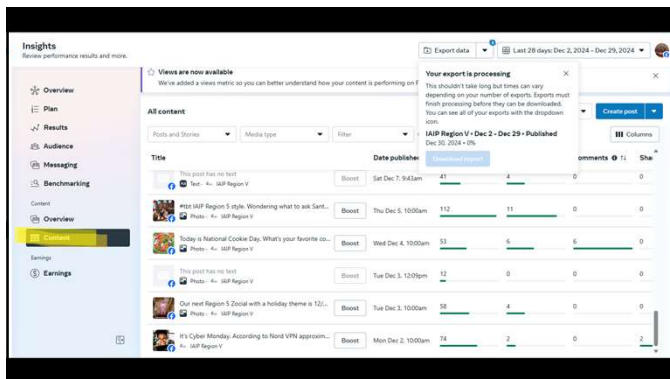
Insights
Review performance results and more.

Export data
Last 28 days: Dec 2, 2024 - Dec 29, 2024

Overview
Plan
Results
Audience
Messaging
Benchmarking
Content
Overview
Content
Earnings
Earnings

Views are now available
We've added a views metric so you can better understand how your content is performing on F

Your export is processing
This shouldn't take long but times can vary depending on your number of exports. Exports must finish processing before they can be downloaded. You can see all of your exports with the dropdown icon.
IAIP Region V • Dec 2 - Dec 29 • Published
Dec 30, 2024 • 0%
Download report

All content
Create post
Posts and Stories
Media type
Filter
Columns

| Title | Date published | | | Comments | Sha |
|---|---|---|---|---|---|
| This post has no text · Text · IAIP Region V | Boost | Sat Dec 7, 9:43am | 41 | 4 | 0 | 0 |
| #tbt IAIP Region 5 style. Wondering what to ask Sant... · Photo · IAIP Region V | Boost | Thu Dec 5, 10:00am | 112 | 11 | 0 | 0 |
| Today is National Cookie Day. What's your favorite co... · Photo · IAIP Region V | Boost | Wed Dec 4, 10:00am | 53 | 6 | 6 | 0 |
| This post has no text · Photo · IAIP Region V | Boost | Tue Dec 3, 12:09pm | 12 | 0 | 0 | 0 |
| Our next Region 5 Zocial with a holiday theme is 12/... · Photo · IAIP Region V | Boost | Tue Dec 3, 10:00am | 58 | 4 | 0 | 0 |
| It's Cyber Monday. According to Nord VPN approxim... · IAIP Region V | Boost | Mon Dec 2, 10:00am | 74 | 2 | 0 | 2 |